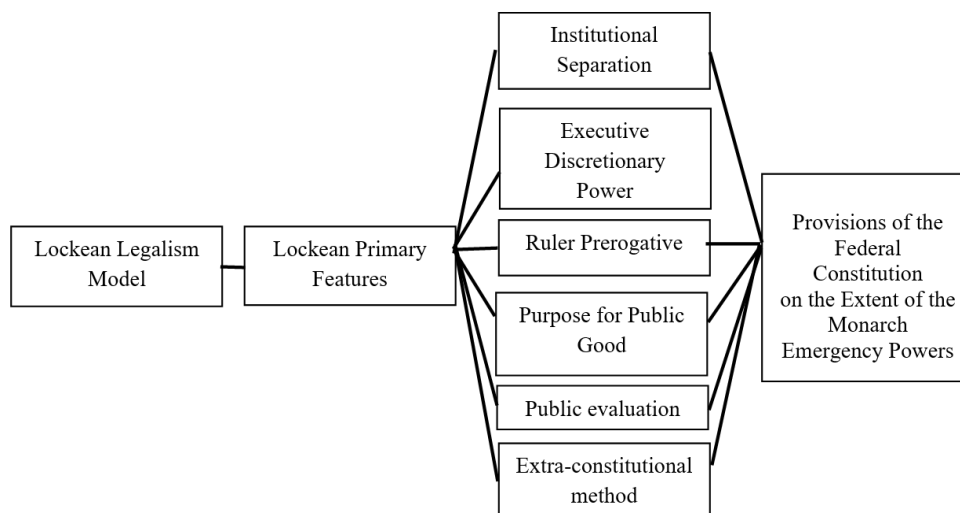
Lockean Legalism Model

Lockean Primary Features

Institutional Separation

Executive Discretionary Power

Ruler Prerogative

Purpose for Public Good

Public evaluation

Extra-constitutional method

Provisions of the Federal Constitution on the Extent of the Monarch Emergency Powers